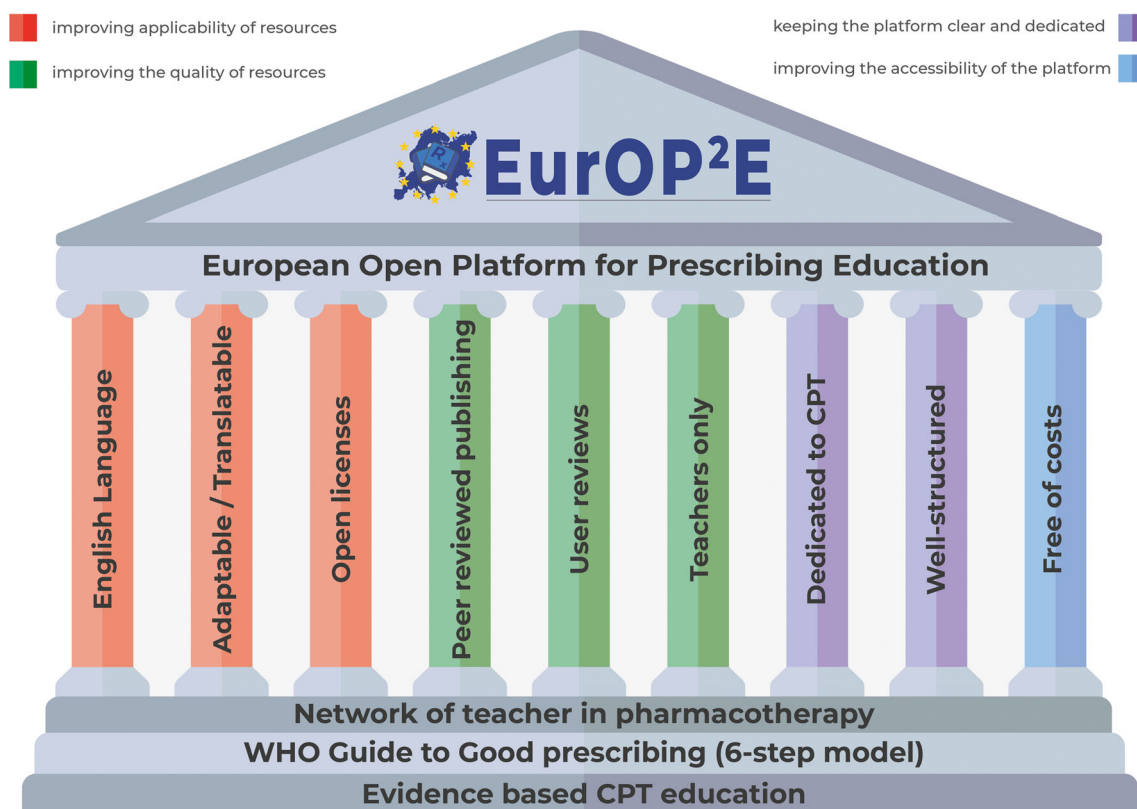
improving applicability of resources

improving the quality of resources

keeping the platform clear and dedicated

improving the accessibility of the platform

EurOP²E

European Open Platform for Prescribing Education

English Language

Adaptable / Translatable

Open licenses

Peer reviewed publishing

User reviews

Teachers only

Dedicated to CPT

Well-structured

Free of costs

Network of teacher in pharmacotherapy

WHO Guide to Good prescribing (6-step model)

Evidence based CPT education